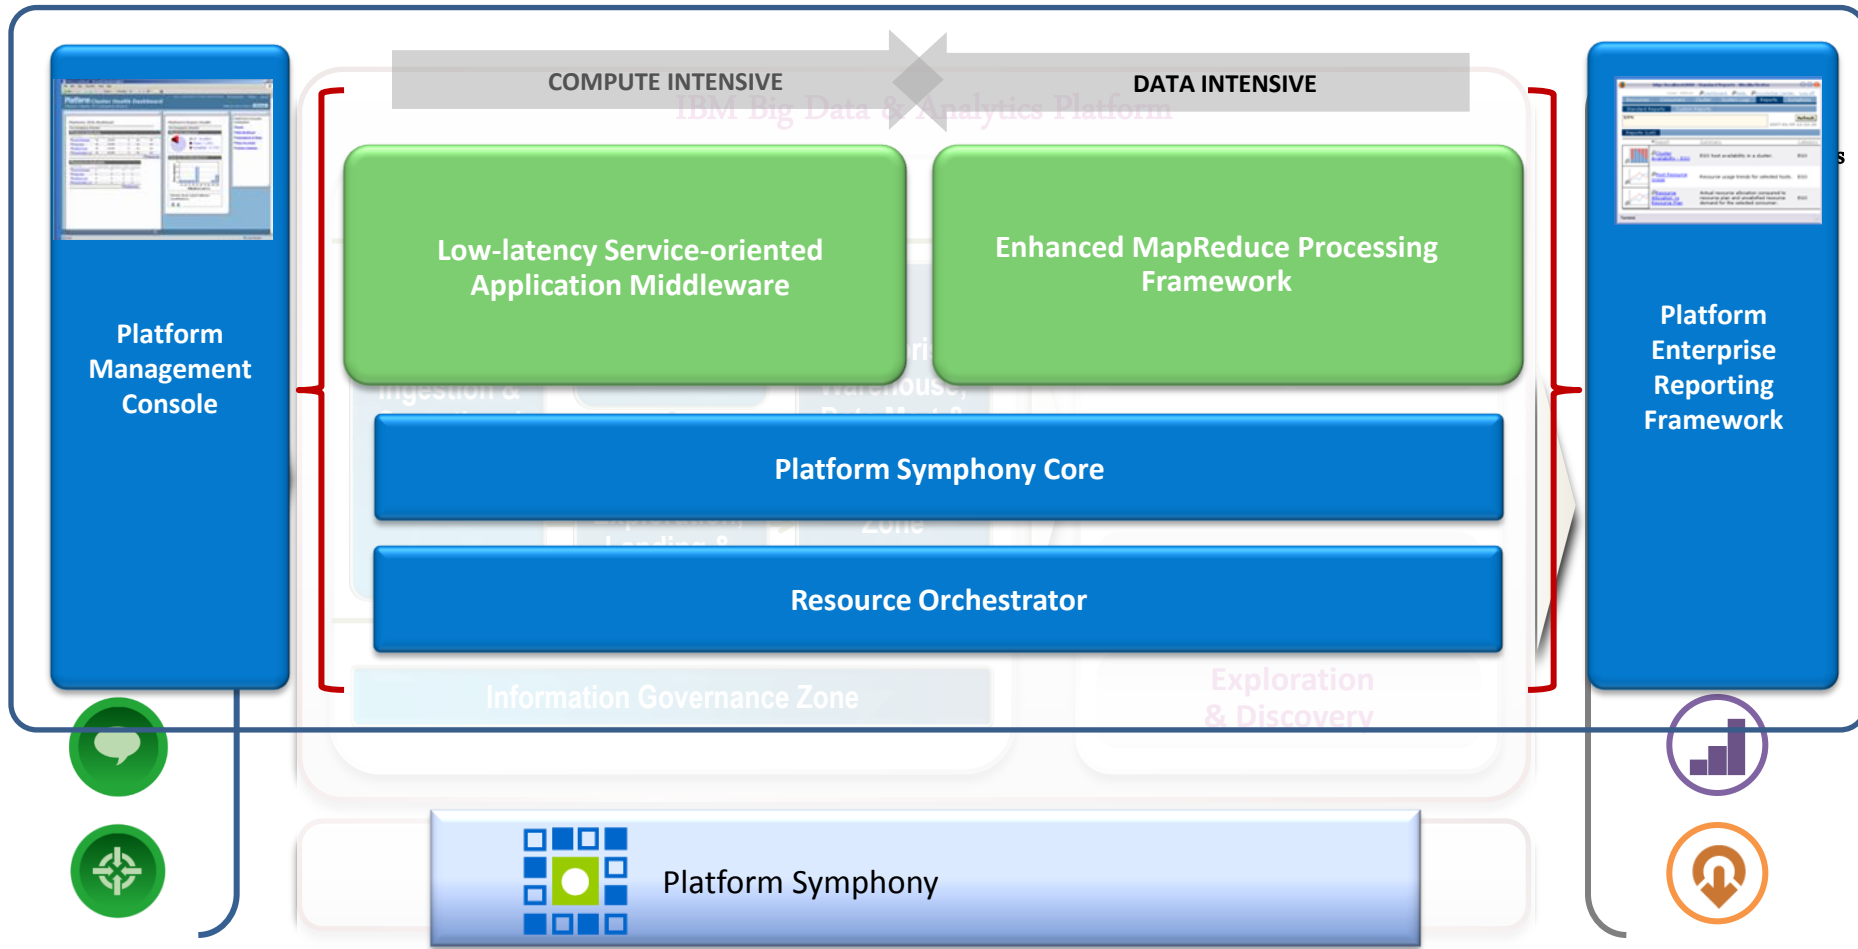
COMPUTE INTENSIVE

DATA INTENSIVE

Platform Management Console

Low-latency Service-oriented Application Middleware

Enhanced MapReduce Processing Framework

Platform Enterprise Reporting Framework

Platform Symphony Core

Resource Orchestrator

Platform Symphony